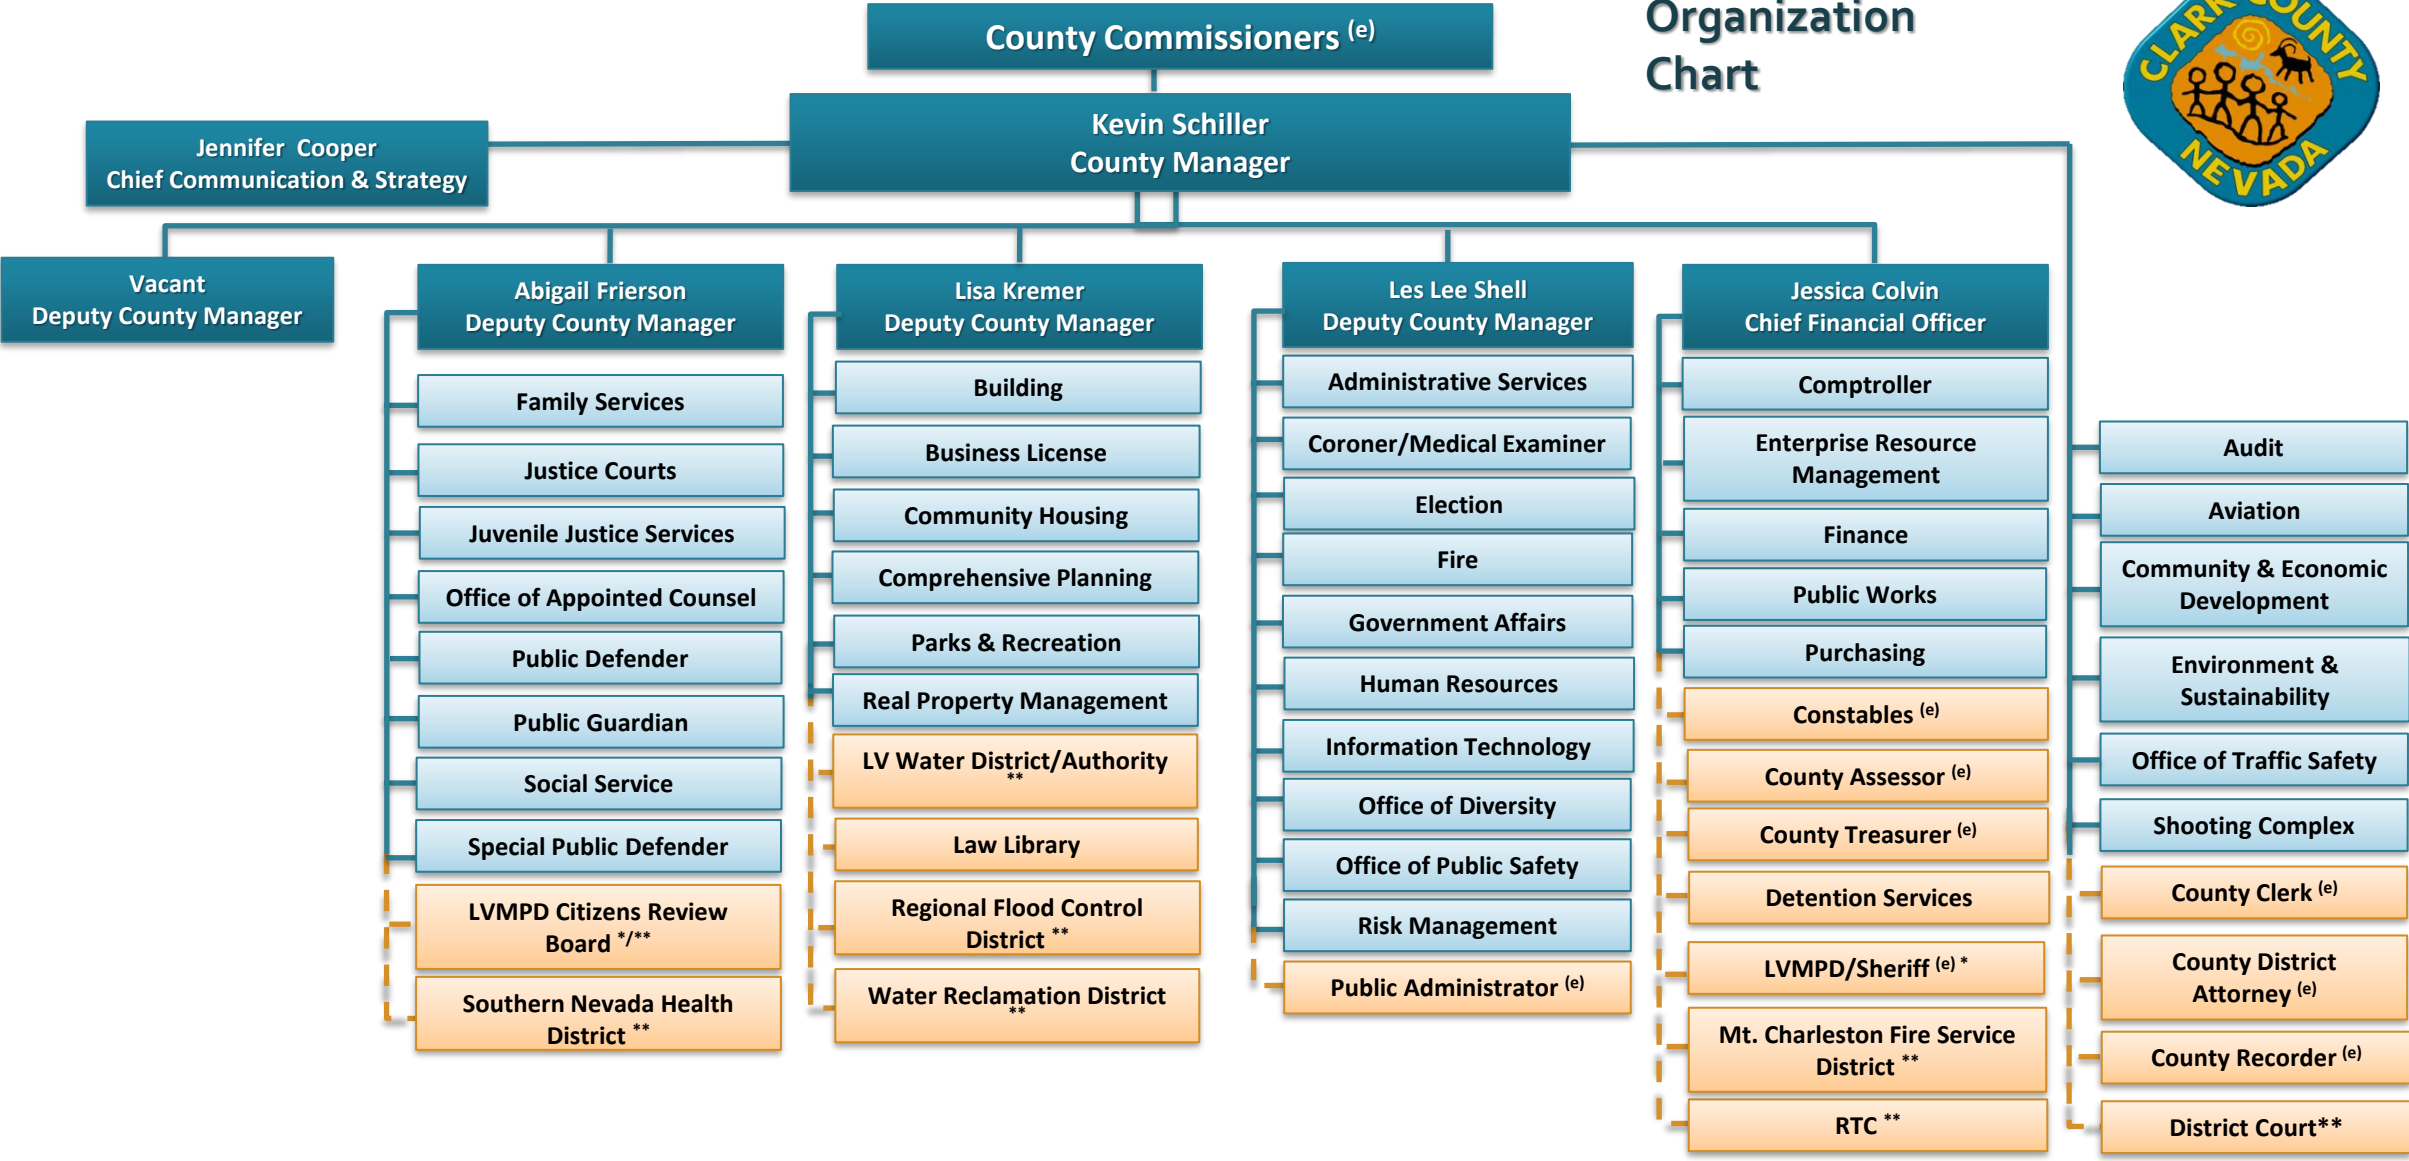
County Commissioners $^{(e)}$

Organization Chart

CLARK COUNTY NEVADA

Kevin Schiller
County Manager

Jennifer Cooper
Chief Communication & Strategy

Vacant
Deputy County Manager

Abigail Frierson
Deputy County Manager

Family Services

Justice Courts

Juvenile Justice Services

Office of Appointed Counsel

Public Defender

Public Guardian

Social Service

Special Public Defender

LVMPD Citizens Review Board $^{*/**}$

Southern Nevada Health District $^{**}$

Lisa Kremer
Deputy County Manager

Building

Business License

Community Housing

Comprehensive Planning

Parks & Recreation

Real Property Management

LV Water District/Authority $^{**}$

Law Library

Regional Flood Control District $^{**}$

Water Reclamation District $^{**}$

Les Lee Shell
Deputy County Manager

Administrative Services

Coroner/Medical Examiner

Election

Fire

Government Affairs

Human Resources

Information Technology

Office of Diversity

Office of Public Safety

Risk Management

Public Administrator $^{(e)}$

Jessica Colvin
Chief Financial Officer

Comptroller

Enterprise Resource Management

Finance

Public Works

Purchasing

Constables $^{(e)}$

County Assessor $^{(e)}$

County Treasurer $^{(e)}$

Detention Services

LVMPD/Sheriff $^{(e)*}$

Mt. Charleston Fire Service District $^{**}$

RTC $^{**}$

Audit

Aviation

Community & Economic Development

Environment & Sustainability

Office of Traffic Safety

Shooting Complex

County Clerk $^{(e)}$

County District Attorney $^{(e)}$

County Recorder $^{(e)}$

District Court$^{**}$